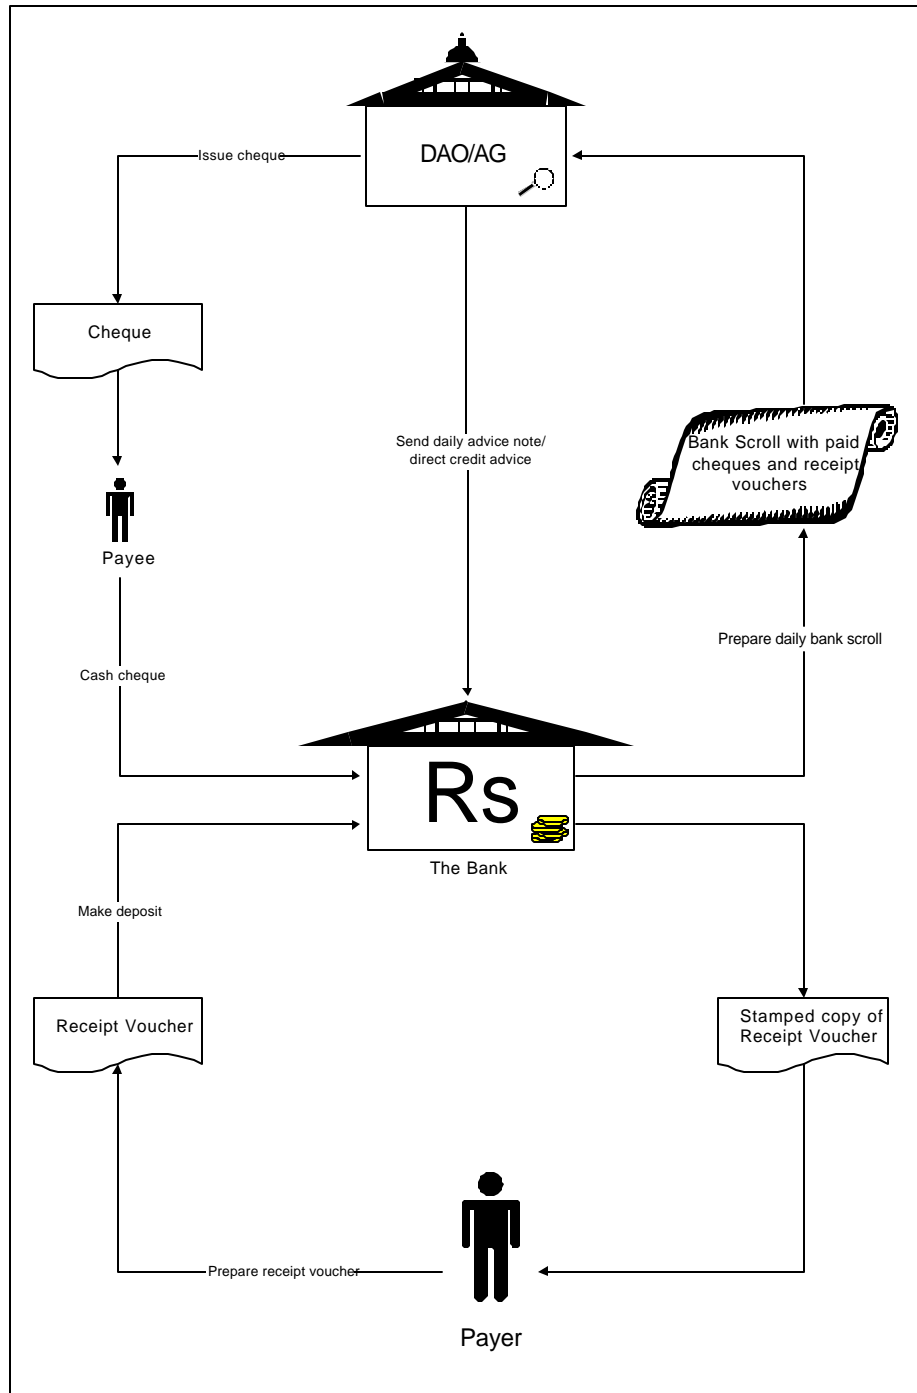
DAO/AG

Issue cheque

Cheque

Payee

Send daily advice note/ direct credit advice

Bank Scroll with paid cheques and receipt vouchers

Prepare daily bank scroll

Cash cheque

Rs

The Bank

Make deposit

Receipt Voucher

Stamped copy of Receipt Voucher

Prepare receipt voucher

Payer